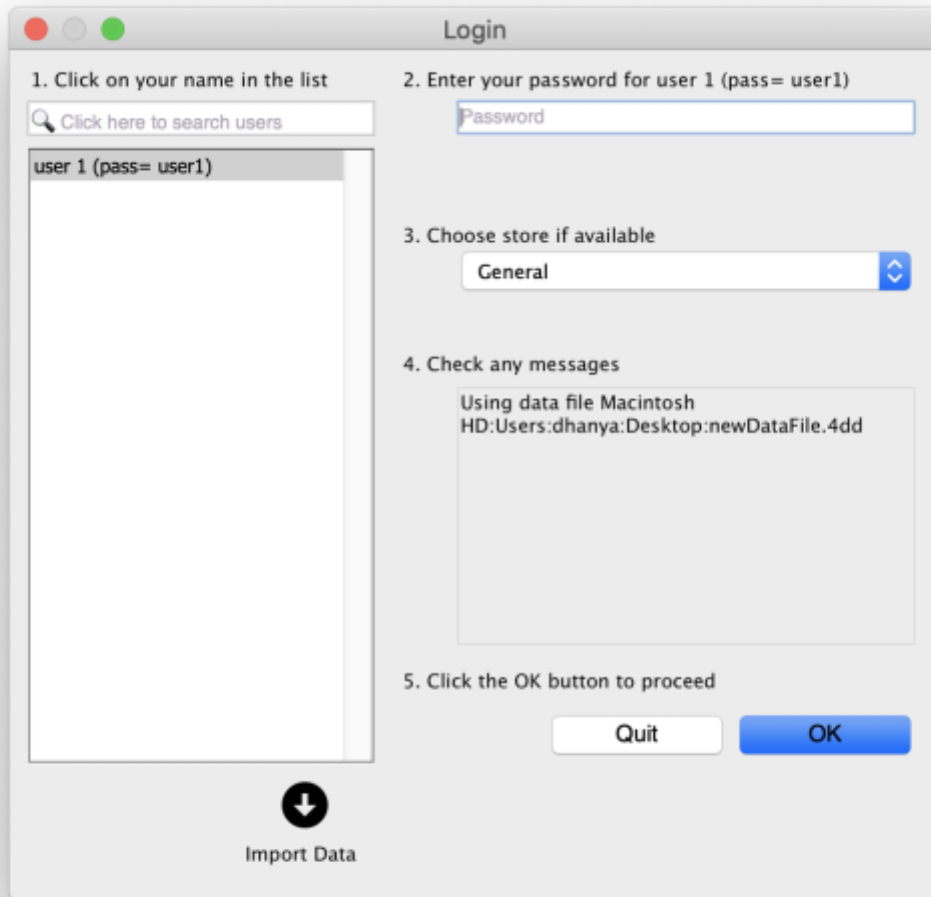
Login

1. Click on your name in the list

Click here to search users

user 1 (pass= user1)

Import Data

2. Enter your password for user 1 (pass= user1)

Password

3. Choose store if available

General

4. Check any messages

Using data file Macintosh HD:Users:dhanya:Desktop:newDataFile.4dd

5. Click the OK button to proceed

Quit

OK